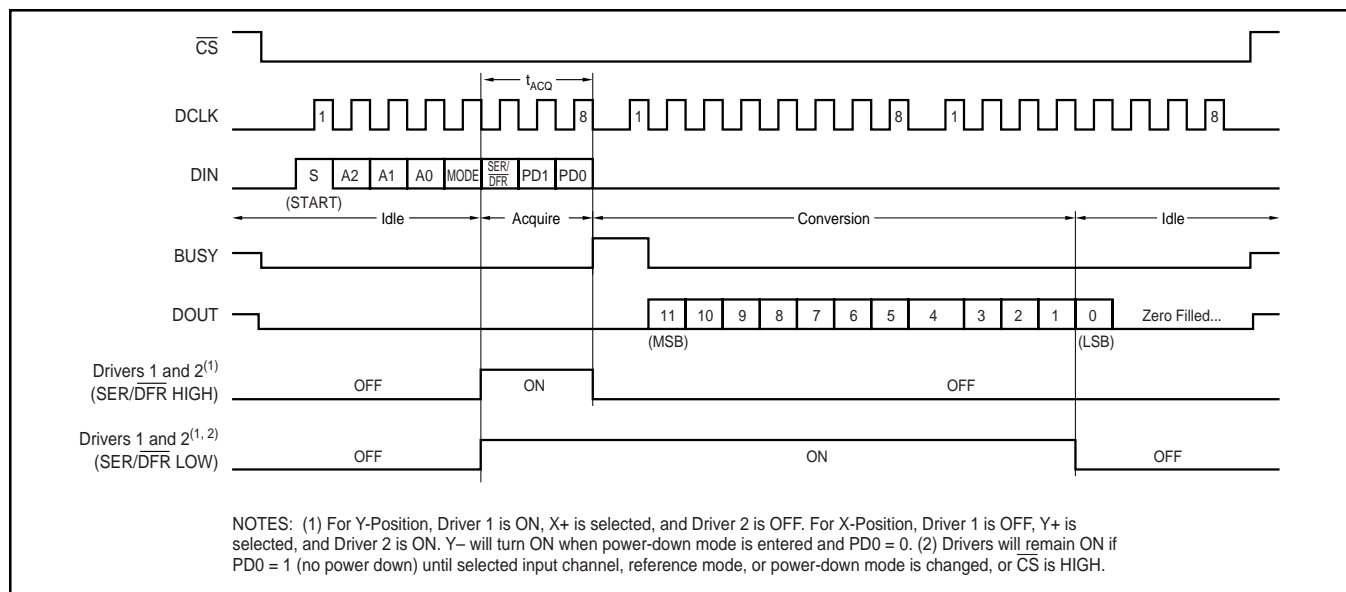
$\overline{CS}$

$t_{ACQ}$

DCLK 1 8 1 8 1 8

DIN S A2 A1 A0 MODE $SER/\overline{DFR}$ PD1 PD0

(START)

Idle Acquire Conversion Idle

BUSY

DOUT 11 10 9 8 7 6 5 4 3 2 1 0 Zero Filled...

(MSB) (LSB)

Drivers 1 and 2$^{(1)}$ (SER/$\overline{DFR}$ HIGH) OFF ON OFF

Drivers 1 and 2$^{(1, 2)}$ (SER/$\overline{DFR}$ LOW) OFF ON OFF

NOTES: (1) For Y-Position, Driver 1 is ON, X+ is selected, and Driver 2 is OFF. For X-Position, Driver 1 is OFF, Y+ is selected, and Driver 2 is ON. Y– will turn ON when power-down mode is entered and PD0 = 0. (2) Drivers will remain ON if PD0 = 1 (no power down) until selected input channel, reference mode, or power-down mode is changed, or $\overline{CS}$ is HIGH.